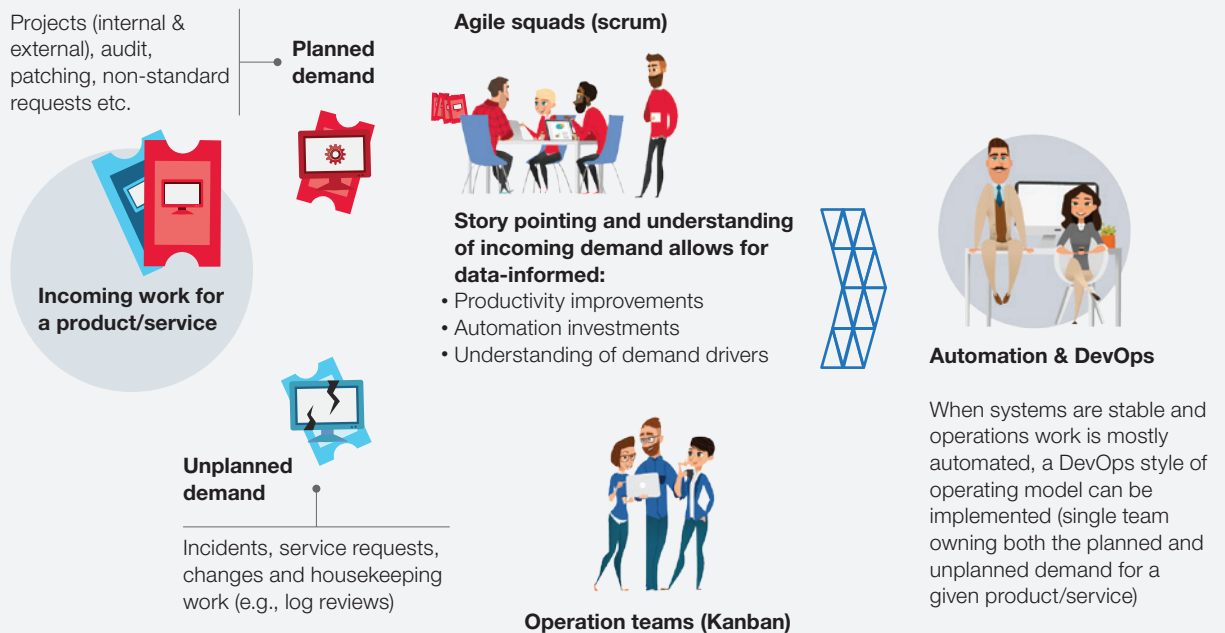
Projects (internal & external), audit, patching, non-standard requests etc.

Planned demand

Agile squads (scrum)

Incoming work for a product/service

Story pointing and understanding of incoming demand allows for data-informed:
• Productivity improvements
• Automation investments
• Understanding of demand drivers

Automation & DevOps

When systems are stable and operations work is mostly automated, a DevOps style of operating model can be implemented (single team owning both the planned and unplanned demand for a given product/service)

Unplanned demand

Incidents, service requests, changes and housekeeping work (e.g., log reviews)

Operation teams (Kanban)